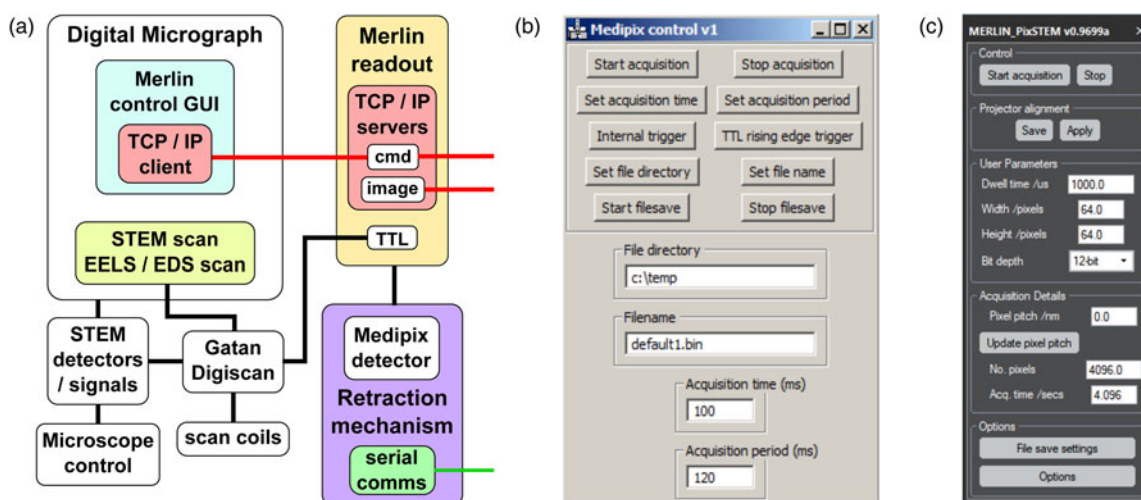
(a)

Digital Micrograph

Merlin control GUI

TCP / IP client

STEM scan EELS / EDS scan

Merlin readout

TCP / IP servers

cmd

image

TTL

STEM detectors / signals

Gatan Digiscan

Microscope control

scan coils

Medipix detector

Retraction mechanism

serial comms

(b)

Medipix control v1

Start acquisition | Stop acquisition

Set acquisition time | Set acquisition period

Internal trigger | TTL rising edge trigger

Set file directory | Set file name

Start filesave | Stop filesave

File directory

c:\temp

Filename

default1.bin

Acquisition time (ms)

100

Acquisition period (ms)

120

(c)

MERLIN_PixSTEM v0.9699a

Control

Start acquisition | Stop

Projector alignment

Save | Apply

User Parameters

Dwell time /us 1000.0

Width /pixels 64.0

Height /pixels 64.0

Bit depth 12-bit

Acquisition Details

Pixel pitch /nm 0.0

Update pixel pitch

No. pixels 4096.0

Acq. time /secs 4.096

Options

File save settings

Options